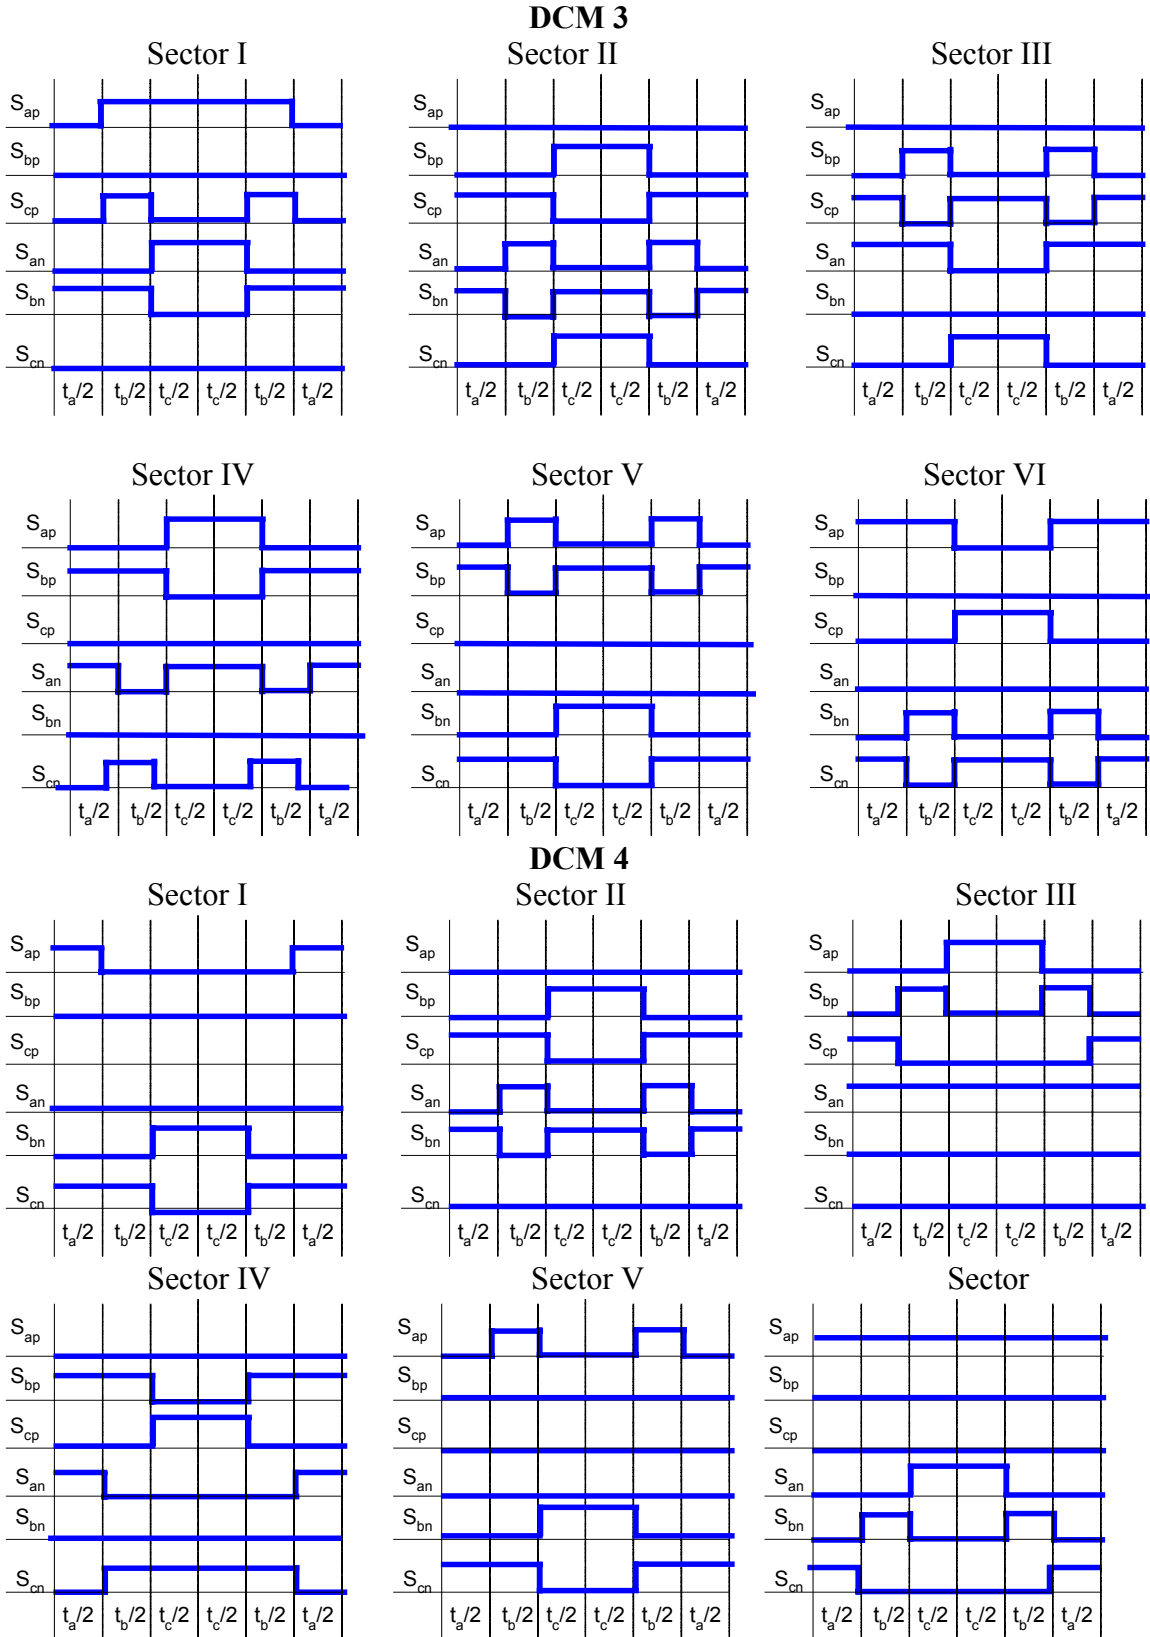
DCM 3

Sector I

$S_{ap}$
$S_{bp}$
$S_{cp}$
$S_{an}$
$S_{bn}$
$S_{cn}$

$t_a/2$ $t_b/2$ $t_c/2$ $t_c/2$ $t_b/2$ $t_a/2$

Sector II

$S_{ap}$
$S_{bp}$
$S_{cp}$
$S_{an}$
$S_{bn}$
$S_{cn}$

$t_a/2$ $t_b/2$ $t_c/2$ $t_c/2$ $t_b/2$ $t_a/2$

Sector III

$S_{ap}$
$S_{bp}$
$S_{cp}$
$S_{an}$
$S_{bn}$
$S_{cn}$

$t_a/2$ $t_b/2$ $t_c/2$ $t_c/2$ $t_b/2$ $t_a/2$

Sector IV

$S_{ap}$
$S_{bp}$
$S_{cp}$
$S_{an}$
$S_{bn}$
$S_{cn}$

$t_a/2$ $t_b/2$ $t_c/2$ $t_c/2$ $t_b/2$ $t_a/2$

Sector V

$S_{ap}$
$S_{bp}$
$S_{cp}$
$S_{an}$
$S_{bn}$
$S_{cn}$

$t_a/2$ $t_b/2$ $t_c/2$ $t_c/2$ $t_b/2$ $t_a/2$

Sector VI

$S_{ap}$
$S_{bp}$
$S_{cp}$
$S_{an}$
$S_{bn}$
$S_{cn}$

$t_a/2$ $t_b/2$ $t_c/2$ $t_c/2$ $t_b/2$ $t_a/2$

DCM 4

Sector I

$S_{ap}$
$S_{bp}$
$S_{cp}$
$S_{an}$
$S_{bn}$
$S_{cn}$

$t_a/2$ $t_b/2$ $t_c/2$ $t_c/2$ $t_b/2$ $t_a/2$

Sector II

$S_{ap}$
$S_{bp}$
$S_{cp}$
$S_{an}$
$S_{bn}$
$S_{cn}$

$t_a/2$ $t_b/2$ $t_c/2$ $t_c/2$ $t_b/2$ $t_a/2$

Sector III

$S_{ap}$
$S_{bp}$
$S_{cp}$
$S_{an}$
$S_{bn}$
$S_{cn}$

$t_a/2$ $t_b/2$ $t_c/2$ $t_c/2$ $t_b/2$ $t_a/2$

Sector IV

$S_{ap}$
$S_{bp}$
$S_{cp}$
$S_{an}$
$S_{bn}$
$S_{cn}$

$t_a/2$ $t_b/2$ $t_c/2$ $t_c/2$ $t_b/2$ $t_a/2$

Sector V

$S_{ap}$
$S_{bp}$
$S_{cp}$
$S_{an}$
$S_{bn}$
$S_{cn}$

$t_a/2$ $t_b/2$ $t_c/2$ $t_c/2$ $t_b/2$ $t_a/2$

Sector

$S_{ap}$
$S_{bp}$
$S_{cp}$
$S_{an}$
$S_{bn}$
$S_{cn}$

$t_a/2$ $t_b/2$ $t_c/2$ $t_c/2$ $t_b/2$ $t_a/2$